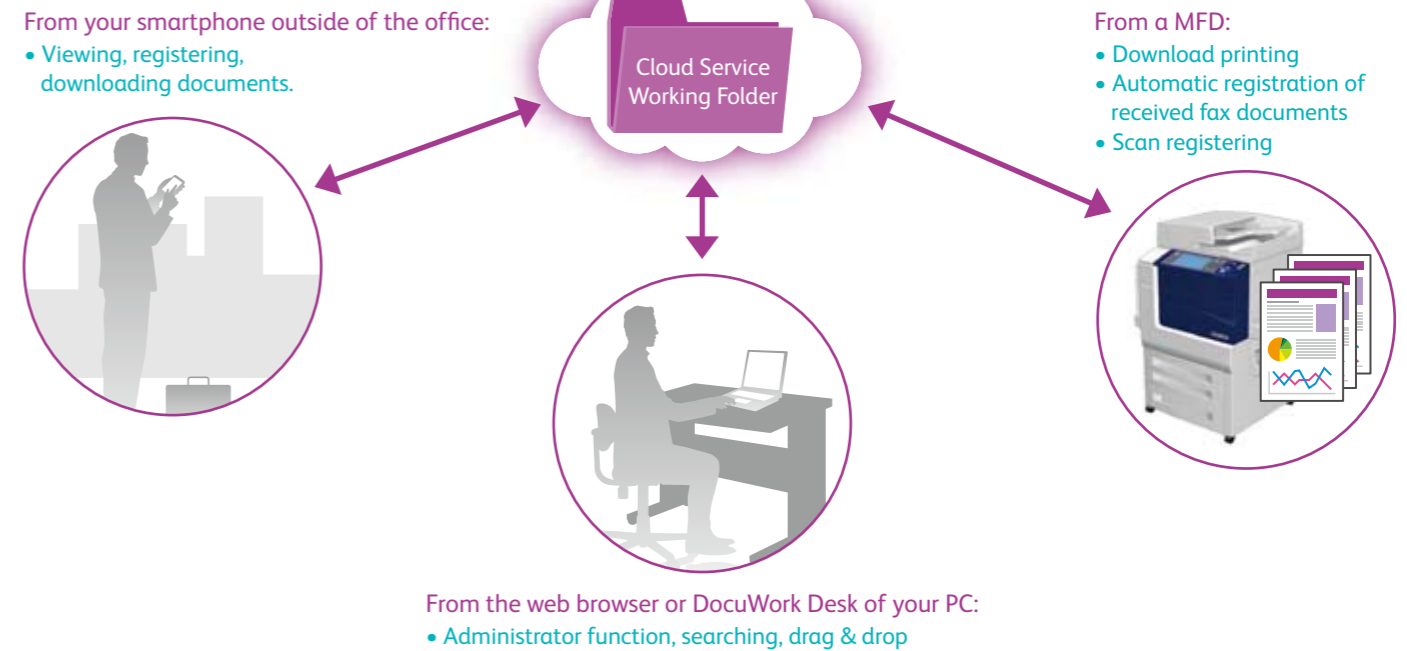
From your smartphone outside of the office:
• Viewing, registering, downloading documents.

Cloud Service Working Folder

From a MFD:
• Download printing
• Automatic registration of received fax documents
• Scan registering

From the web browser or DocuWork Desk of your PC:
• Administrator function, searching, drag & drop